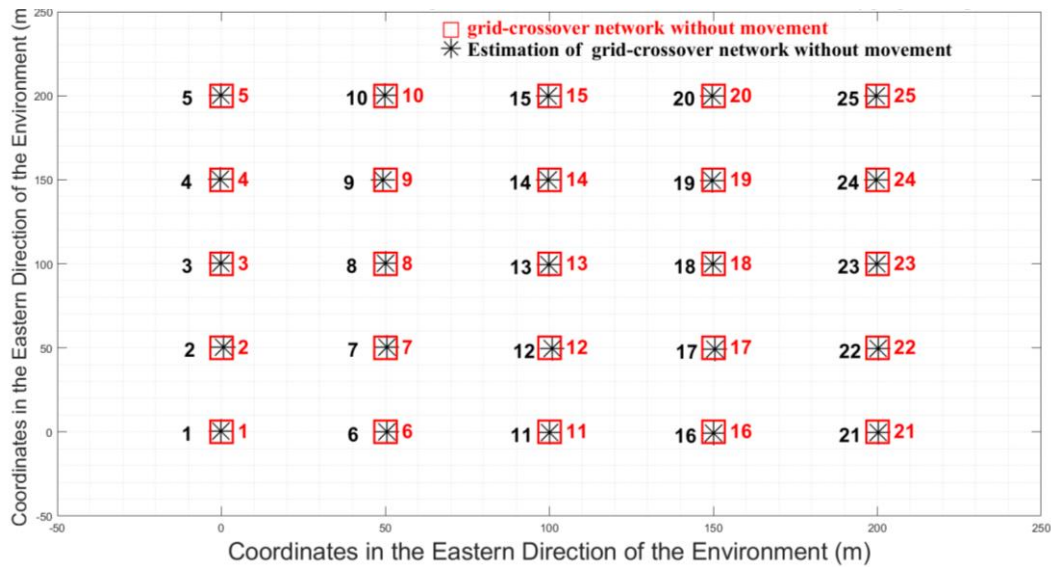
grid-crossover network without movement
Estimation of grid-crossover network without movement

250
200
150
100
50
0
-50

5 5
10 10
15 15
20 20
25 25
4 4
9 9
14 14
19 19
24 24
3 3
8 8
13 13
18 18
23 23
2 2
7 7
12 12
17 17
22 22
1 1
6 6
11 11
16 16
21 21

-50 0 50 100 150 200 250

Coordinates in the Eastern Direction of the Environment (m)
Coordinates in the Eastern Direction of the Environment (m